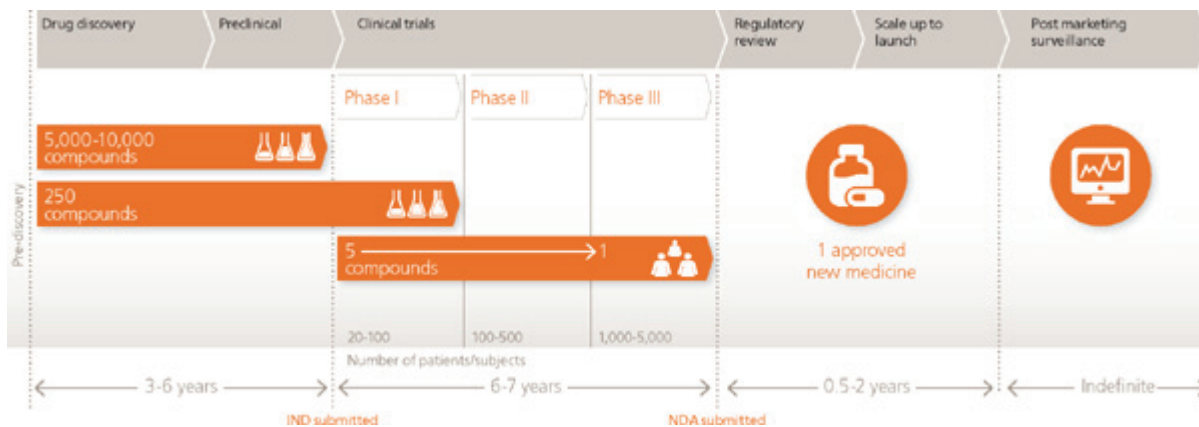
Drug discovery

Preclinical

Clinical trials

Regulatory review

Scale up to launch

Post marketing surveillance

Pre-discovery

Phase I

Phase II

Phase III

5,000-10,000 compounds

250 compounds

5 compounds → 1

1 approved new medicine

20-100

100-500

1,000-5,000

Number of patients/subjects

3-6 years

6-7 years

0.5-2 years

Indefinite

IND submitted

NDA submitted